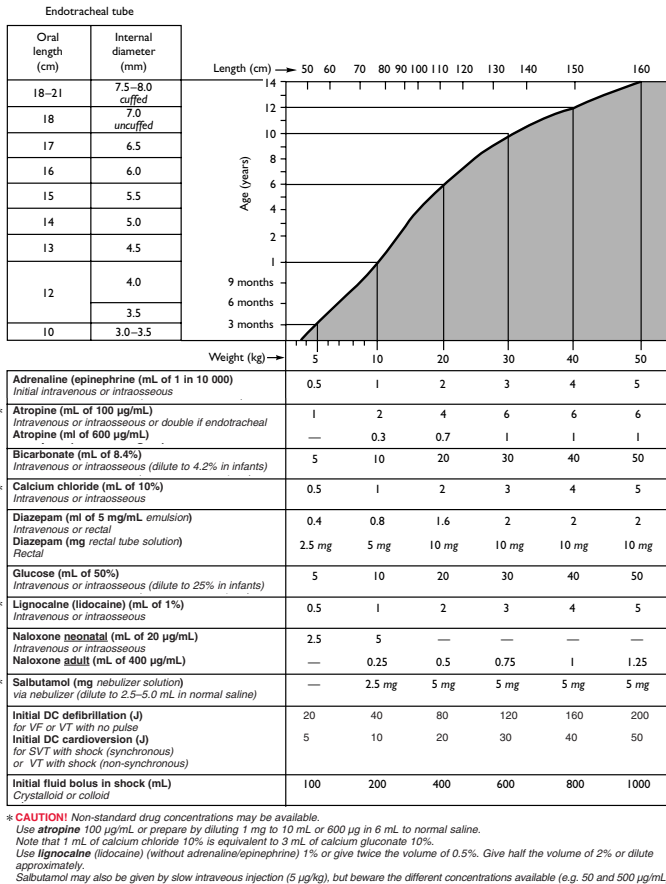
Endotracheal tube

| Oral length (cm) | Internal diameter (mm) |
|---|---|
| 18–21 | 7.5–8.0 *cuffed* |
| 18 | 7.0 *uncuffed* |
| 17 | 6.5 |
| 16 | 6.0 |
| 15 | 5.5 |
| 14 | 5.0 |
| 13 | 4.5 |
| 12 | 4.0 |
|  | 3.5 |
| 10 | 3.0–3.5 |

Length (cm) → 50 60 70 80 90 100 110 120 130 140 150 160

Age (years)
14
12
10
8
6
4
2
1
9 months
6 months
3 months

Weight (kg) → 5 10 20 30 40 50

| | 5 | 10 | 20 | 30 | 40 | 50 |
|---|---|---|---|---|---|---|
| **Adrenaline (epinephrine (mL of 1 in 10 000)** *Initial intravenous or intraosseous* | 0.5 | 1 | 2 | 3 | 4 | 5 |
| **Atropine (mL of 100 µg/mL)** *Intravenous or intraosseous or double if endotracheal* | 1 | 2 | 4 | 6 | 6 | 6 |
| **Atropine (ml of 600 µg/mL)** | — | 0.3 | 0.7 | 1 | 1 | 1 |
| **Bicarbonate (mL of 8.4%)** *Intravenous or intraosseous (dilute to 4.2% in infants)* | 5 | 10 | 20 | 30 | 40 | 50 |
| **Calcium chloride (mL of 10%)** *Intravenous or intraosseous* | 0.5 | 1 | 2 | 3 | 4 | 5 |
| **Diazepam (ml of 5 mg/mL** *emulsion***)** *Intravenous or rectal* | 0.4 | 0.8 | 1.6 | 2 | 2 | 2 |
| **Diazepam (mg** *rectal tube solution***)** *Rectal* | 2.5 *mg* | 5 *mg* | 10 *mg* | 10 *mg* | 10 *mg* | 10 *mg* |
| **Glucose (mL of 50%)** *Intravenous or intraosseous (dilute to 25% in infants)* | 5 | 10 | 20 | 30 | 40 | 50 |
| **Lignocaine (lidocaine) (mL of 1%)** *Intravenous or intraosseous* | 0.5 | 1 | 2 | 3 | 4 | 5 |
| **Naloxone neonatal (mL of 20 µg/mL)** *Intravenous or intraosseous* | 2.5 | 5 | — | — | — | — |
| **Naloxone adult (mL of 400 µg/mL)** | — | 0.25 | 0.5 | 0.75 | 1 | 1.25 |
| **Salbutamol (mg** *nebulizer solution***)** *via nebulizer (dilute to 2.5–5.0 mL in normal saline)* | — | 2.5 *mg* | 5 *mg* | 5 *mg* | 5 *mg* | 5 *mg* |
| **Initial DC defibrillation (J)** *for VF or VT with no pulse* | 20 | 40 | 80 | 120 | 160 | 200 |
| **Initial DC cardioversion (J)** *for SVT with shock (synchronous) or VT with shock (non-synchronous)* | 5 | 10 | 20 | 30 | 40 | 50 |
| **Initial fluid bolus in shock (mL)** *Crystalloid or colloid* | 100 | 200 | 400 | 600 | 800 | 1000 |

∗ **CAUTION!** *Non-standard drug concentrations may be available.*
*Use* ***atropine*** *100 µg/mL or prepare by diluting 1 mg to 10 mL or 600 µg in 6 mL to normal saline.*
*Note that 1 mL of calcium chloride 10% is equivalent to 3 mL of calcium gluconate 10%.*
*Use* ***lignocaine*** *(lidocaine) (without adrenaline/epinephrine) 1% or give twice the volume of 0.5%. Give half the volume of 2% or dilute approximately.*
*Salbutamol may also be given by slow intraveous injection (5 µg/kg), but beware the different concentrations available (e.g. 50 and 500 µg/mL*